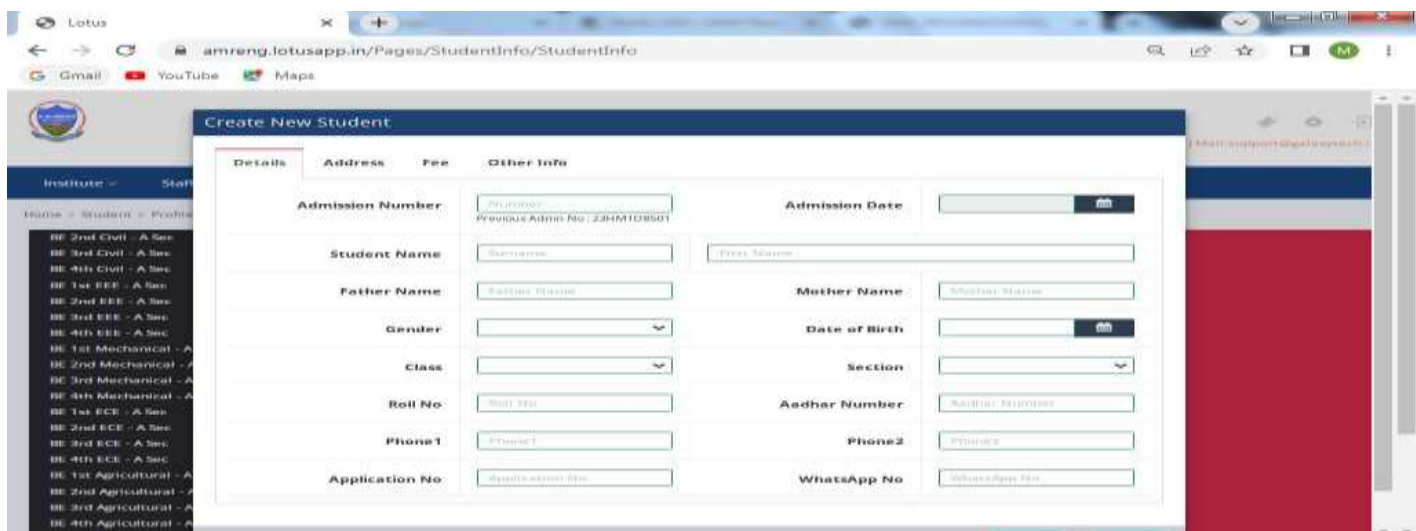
Lotus
amreng.lotusapp.in/Pages/StudentInfo/StudentInfo
Gmail YouTube Maps
M

Institute Staf
Home > Student > Profile

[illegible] Mail support@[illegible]

BE 2nd Civil - A Sec
BE 3rd Civil - A Sec
BE 4th Civil - A Sec
BE 1st EEE - A Sec
BE 2nd EEE - A Sec
BE 3rd EEE - A Sec
BE 4th EEE - A Sec
BE 1st Mechanical - A
BE 2nd Mechanical - A
BE 3rd Mechanical - A
BE 4th Mechanical - A
BE 1st ECE - A Sec
BE 2nd ECE - A Sec
BE 3rd ECE - A Sec
BE 4th ECE - A Sec
BE 1st Agricultural - A
BE 2nd Agricultural - A
BE 3rd Agricultural - A
BE 4th Agricultural - A

Create New Student

Details Address Fee Other Info

Admission Number Number
Previous Admn No : 23HM1D8501
Admission Date

Student Name Surname First Name

Father Name Father Name
Mother Name Mother Name

Gender
Date of Birth

Class
Section

Roll No Roll No
Aadhar Number Aadhar Number

Phone1 Phone1
Phone2 Phone2

Application No Application No
WhatsApp No WhatsApp No